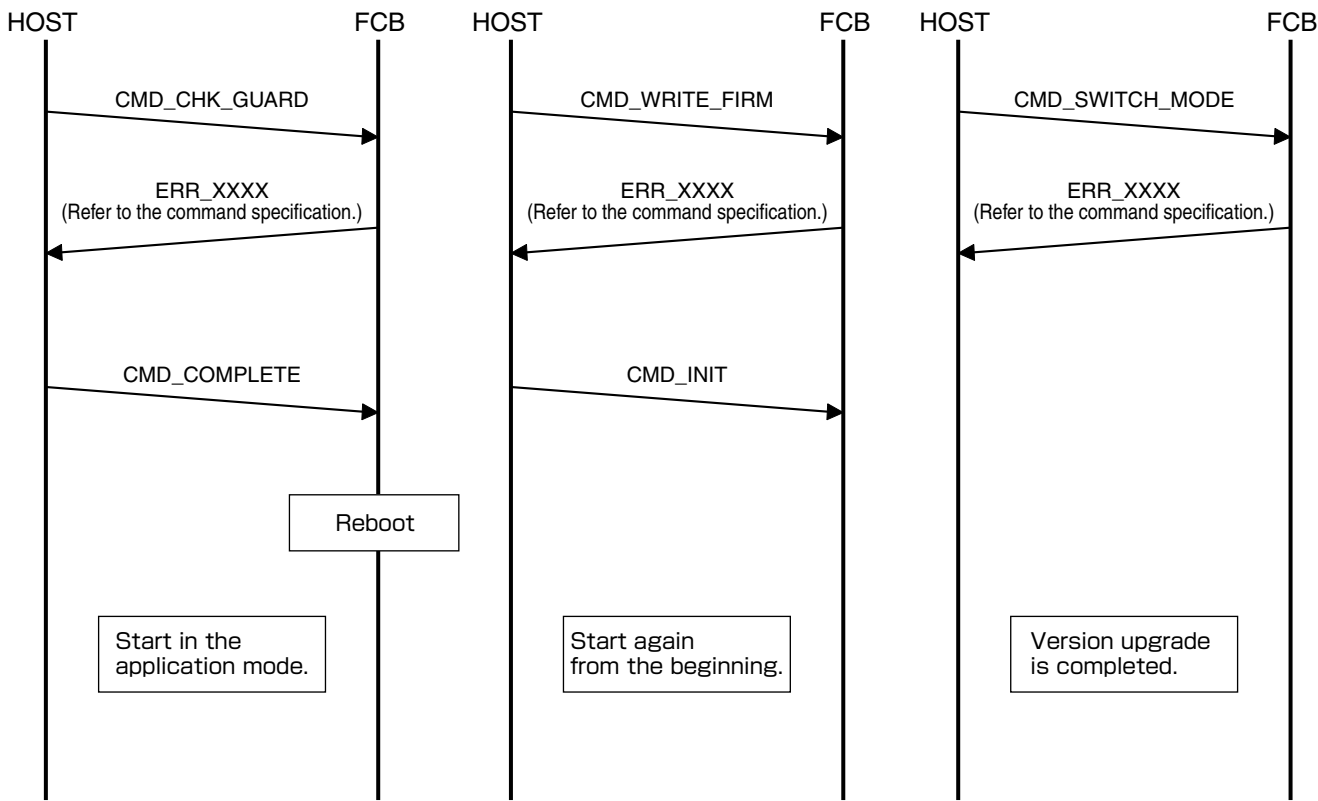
HOST FCB

CMD_CHK_GUARD

ERR_XXXX
(Refer to the command specification.)

CMD_COMPLETE

Reboot

Start in the application mode.

HOST FCB

CMD_WRITE_FIRM

ERR_XXXX
(Refer to the command specification.)

CMD_INIT

Start again from the beginning.

HOST FCB

CMD_SWITCH_MODE

ERR_XXXX
(Refer to the command specification.)

Version upgrade is completed.